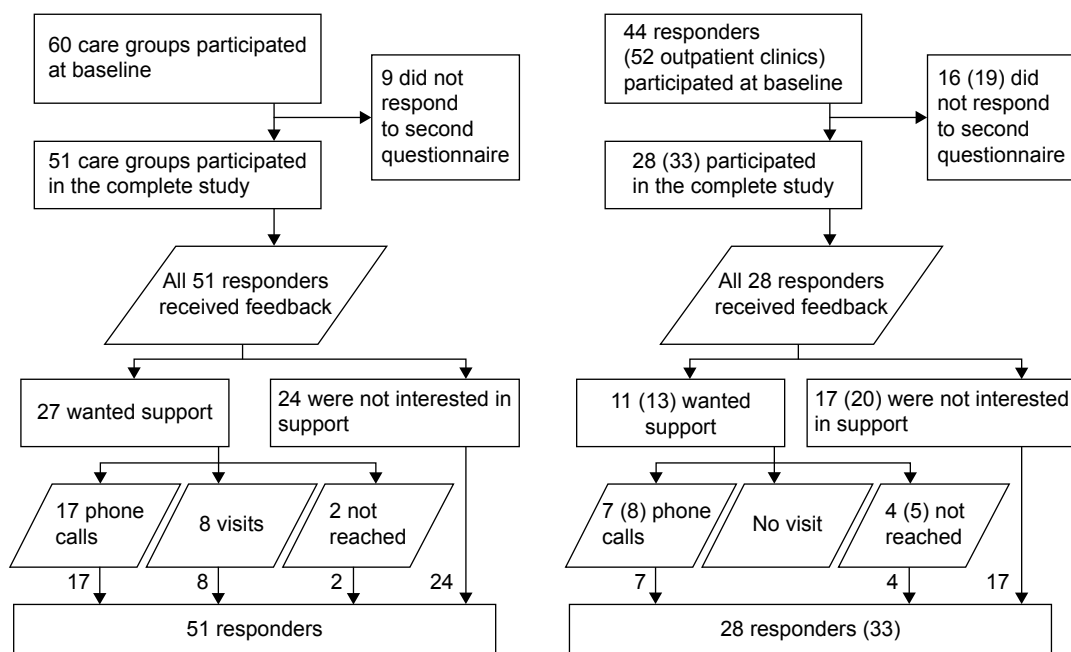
60 care groups participated at baseline

9 did not respond to second questionnaire

51 care groups participated in the complete study

All 51 responders received feedback

27 wanted support

24 were not interested in support

17 phone calls

8 visits

2 not reached

17

8

2

24

51 responders

44 responders (52 outpatient clinics) participated at baseline

16 (19) did not respond to second questionnaire

28 (33) participated in the complete study

All 28 responders received feedback

11 (13) wanted support

17 (20) were not interested in support

7 (8) phone calls

No visit

4 (5) not reached

7

4

17

28 responders (33)